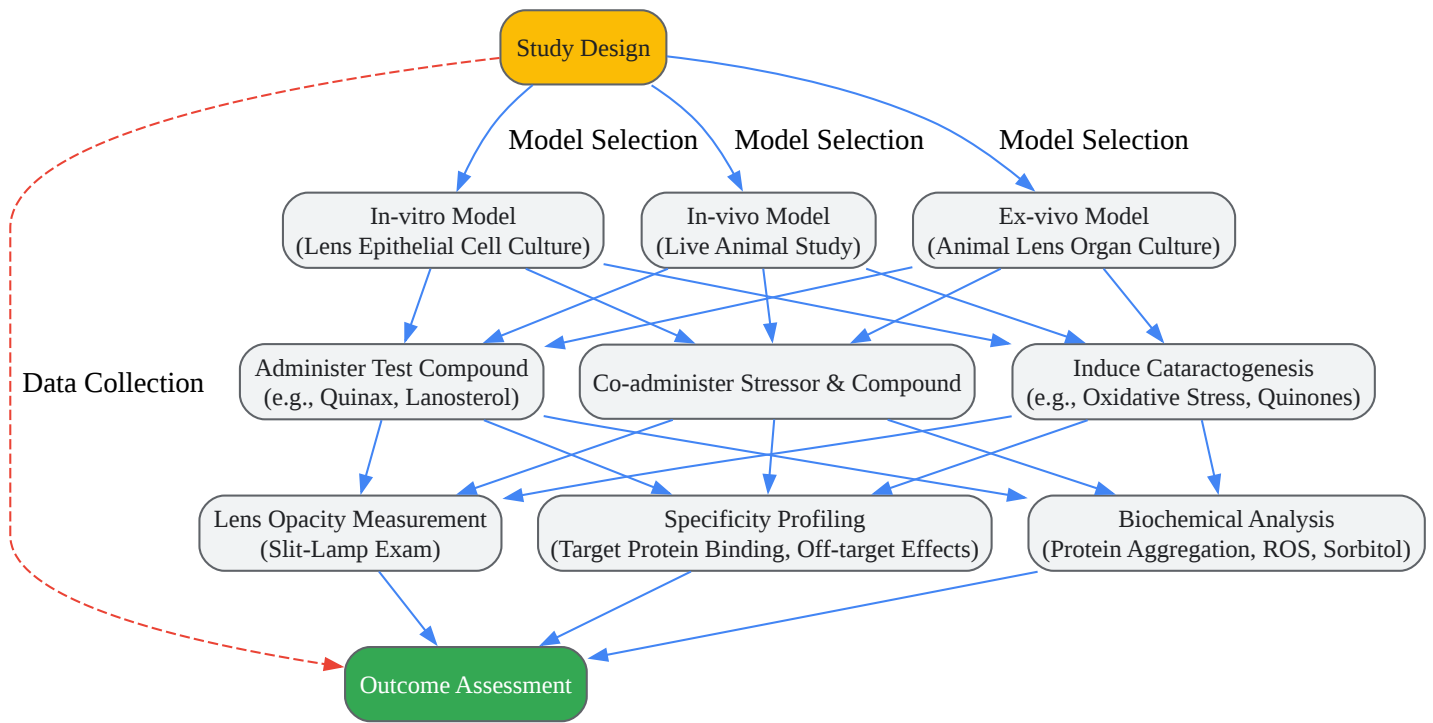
Study Design

Model Selection

Model Selection

Model Selection

In-vitro Model
(Lens Epithelial Cell Culture)

In-vivo Model
(Live Animal Study)

Ex-vivo Model
(Animal Lens Organ Culture)

Data Collection

Administer Test Compound
(e.g., Quinax, Lanosterol)

Co-administer Stressor & Compound

Induce Cataractogenesis
(e.g., Oxidative Stress, Quinones)

Lens Opacity Measurement
(Slit-Lamp Exam)

Specificity Profiling
(Target Protein Binding, Off-target Effects)

Biochemical Analysis
(Protein Aggregation, ROS, Sorbitol)

Outcome Assessment